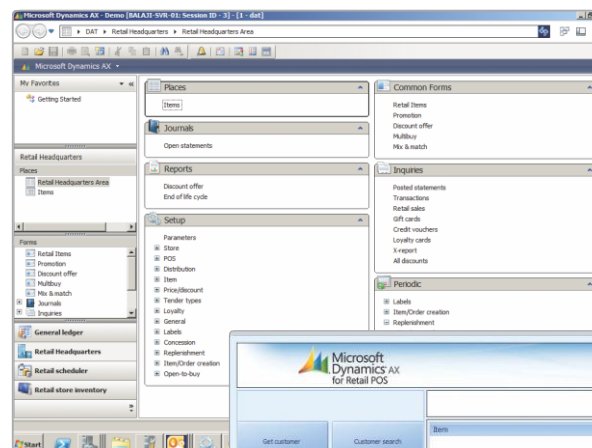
Microsoft Dynamics AX - Demo [BALAJI-SVR-01: Session ID - 3] - [1 - dat]

DAT ▸ Retail Headquarters ▸ Retail Headquarters Area

Microsoft Dynamics AX ▾

My Favorites

Getting Started

Retail Headquarters

Places

Retail Headquarters Area
Items

Forms

Retail Items
Promotion
Discount offer
Multibuy
Mix & match
Journals
Inquiries

General ledger
Retail Headquarters
Retail scheduler
Retail store inventory

Places

Items

Journals

Open statements

Reports

Discount offer
End of life cycle

Setup

Parameters
Store
POS
Distribution
Item
Price/discount
Tender types
Loyalty
General
Labels
Concession
Replenishment
Item/Order creation
Open-to-buy

Common Forms

Retail Items
Promotion
Discount offer
Multibuy
Mix & match

Inquiries

Posted statements
Transactions
Retail sales
Gift cards
Credit vouchers
Loyalty cards
X-report
All discounts

Periodic

Labels
Item/Order creation
Replenishment

Microsoft Dynamics AX for Retail POS

Item

Get customer
Customer search

Start